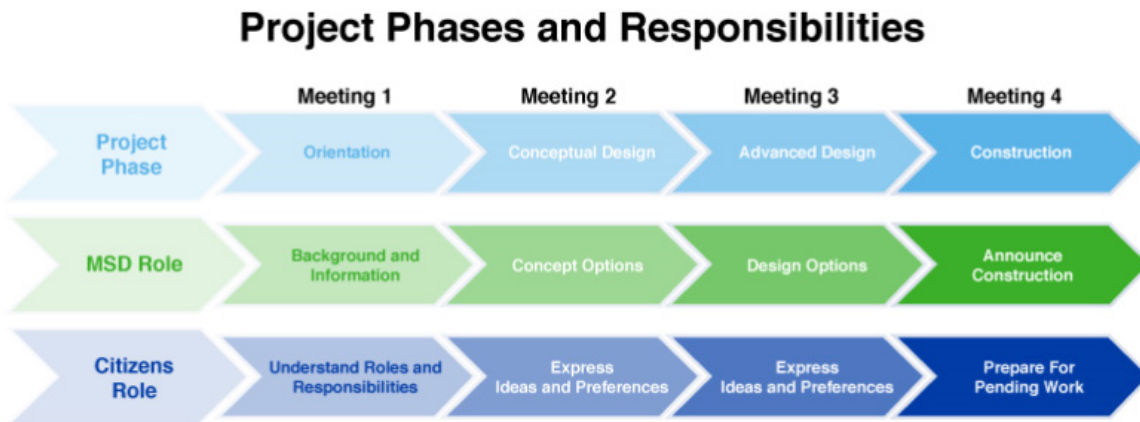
Project Phases and Responsibilities

| | Meeting 1 | Meeting 2 | Meeting 3 | Meeting 4 |
|---|---|---|---|---|
| Project Phase | Orientation | Conceptual Design | Advanced Design | Construction |
| MSD Role | Background and Information | Concept Options | Design Options | Announce Construction |
| Citizens Role | Understand Roles and Responsibilities | Express Ideas and Preferences | Express Ideas and Preferences | Prepare For Pending Work |